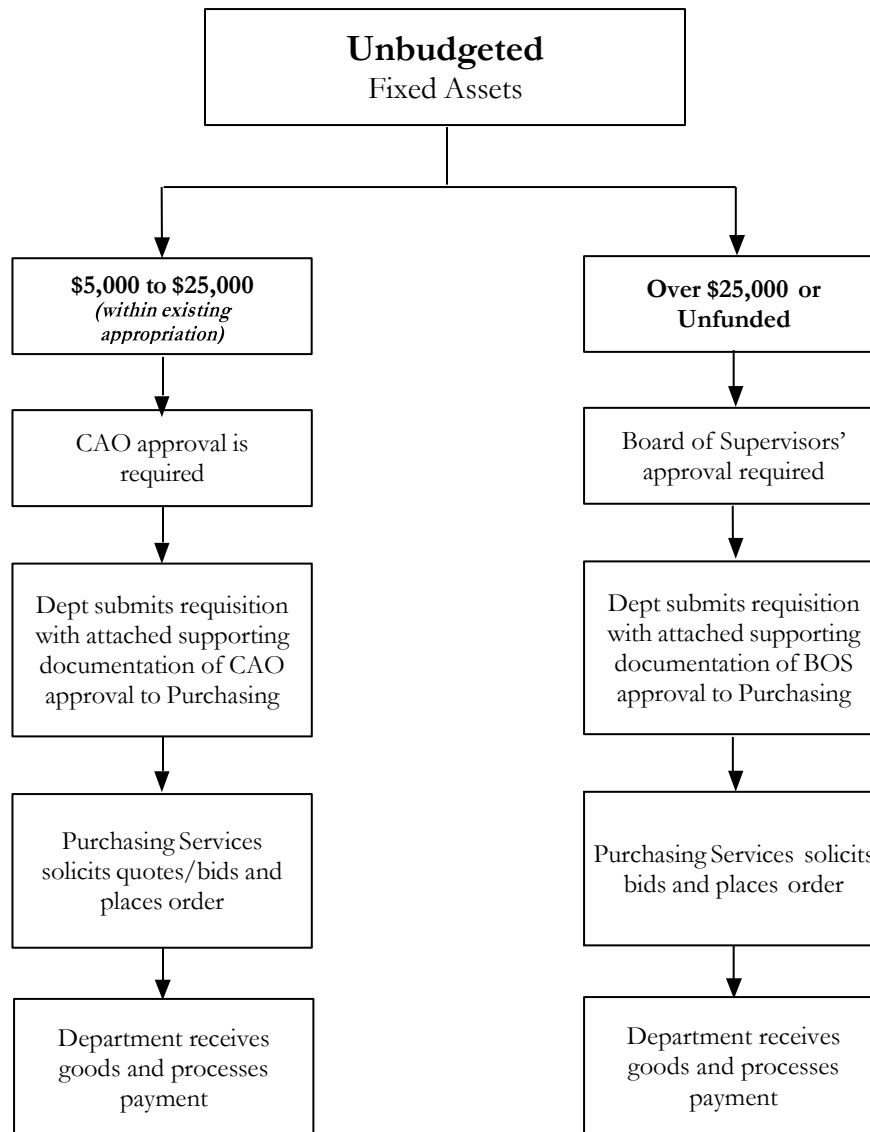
**Unbudgeted**
Fixed Assets

**\$5,000 to \$25,000**
*(within existing appropriation)*

CAO approval is required

Dept submits requisition with attached supporting documentation of CAO approval to Purchasing

Purchasing Services solicits quotes/bids and places order

Department receives goods and processes payment

**Over \$25,000 or Unfunded**

Board of Supervisors' approval required

Dept submits requisition with attached supporting documentation of BOS approval to Purchasing

Purchasing Services solicits bids and places order

Department receives goods and processes payment